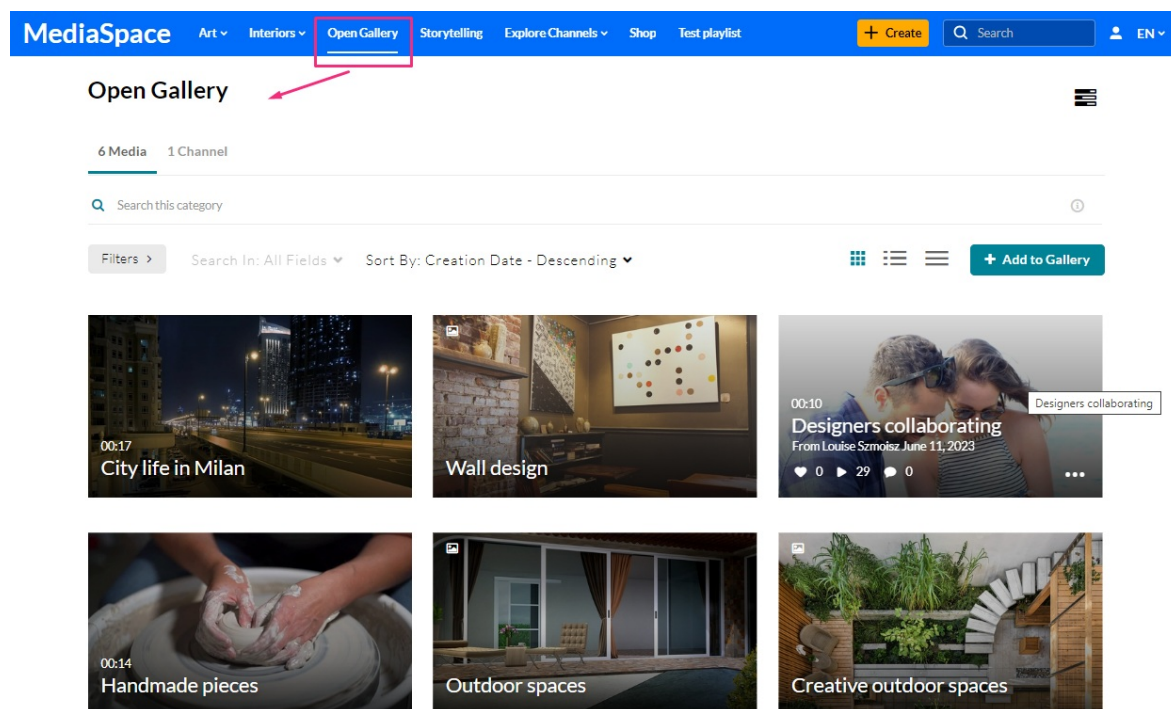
MediaSpace Art Interiors Open Gallery Storytelling Explore Channels Shop Test playlist + Create Search EN

Open Gallery

6 Media 1 Channel

Search this category

Filters › Search In: All Fields Sort By: Creation Date - Descending + Add to Gallery

00:17
City life in Milan

Wall design

00:10
Designers collaborating
From Louise Szmoisz June 11, 2023
0 29 0

Designers collaborating

00:14
Handmade pieces

Outdoor spaces

Creative outdoor spaces